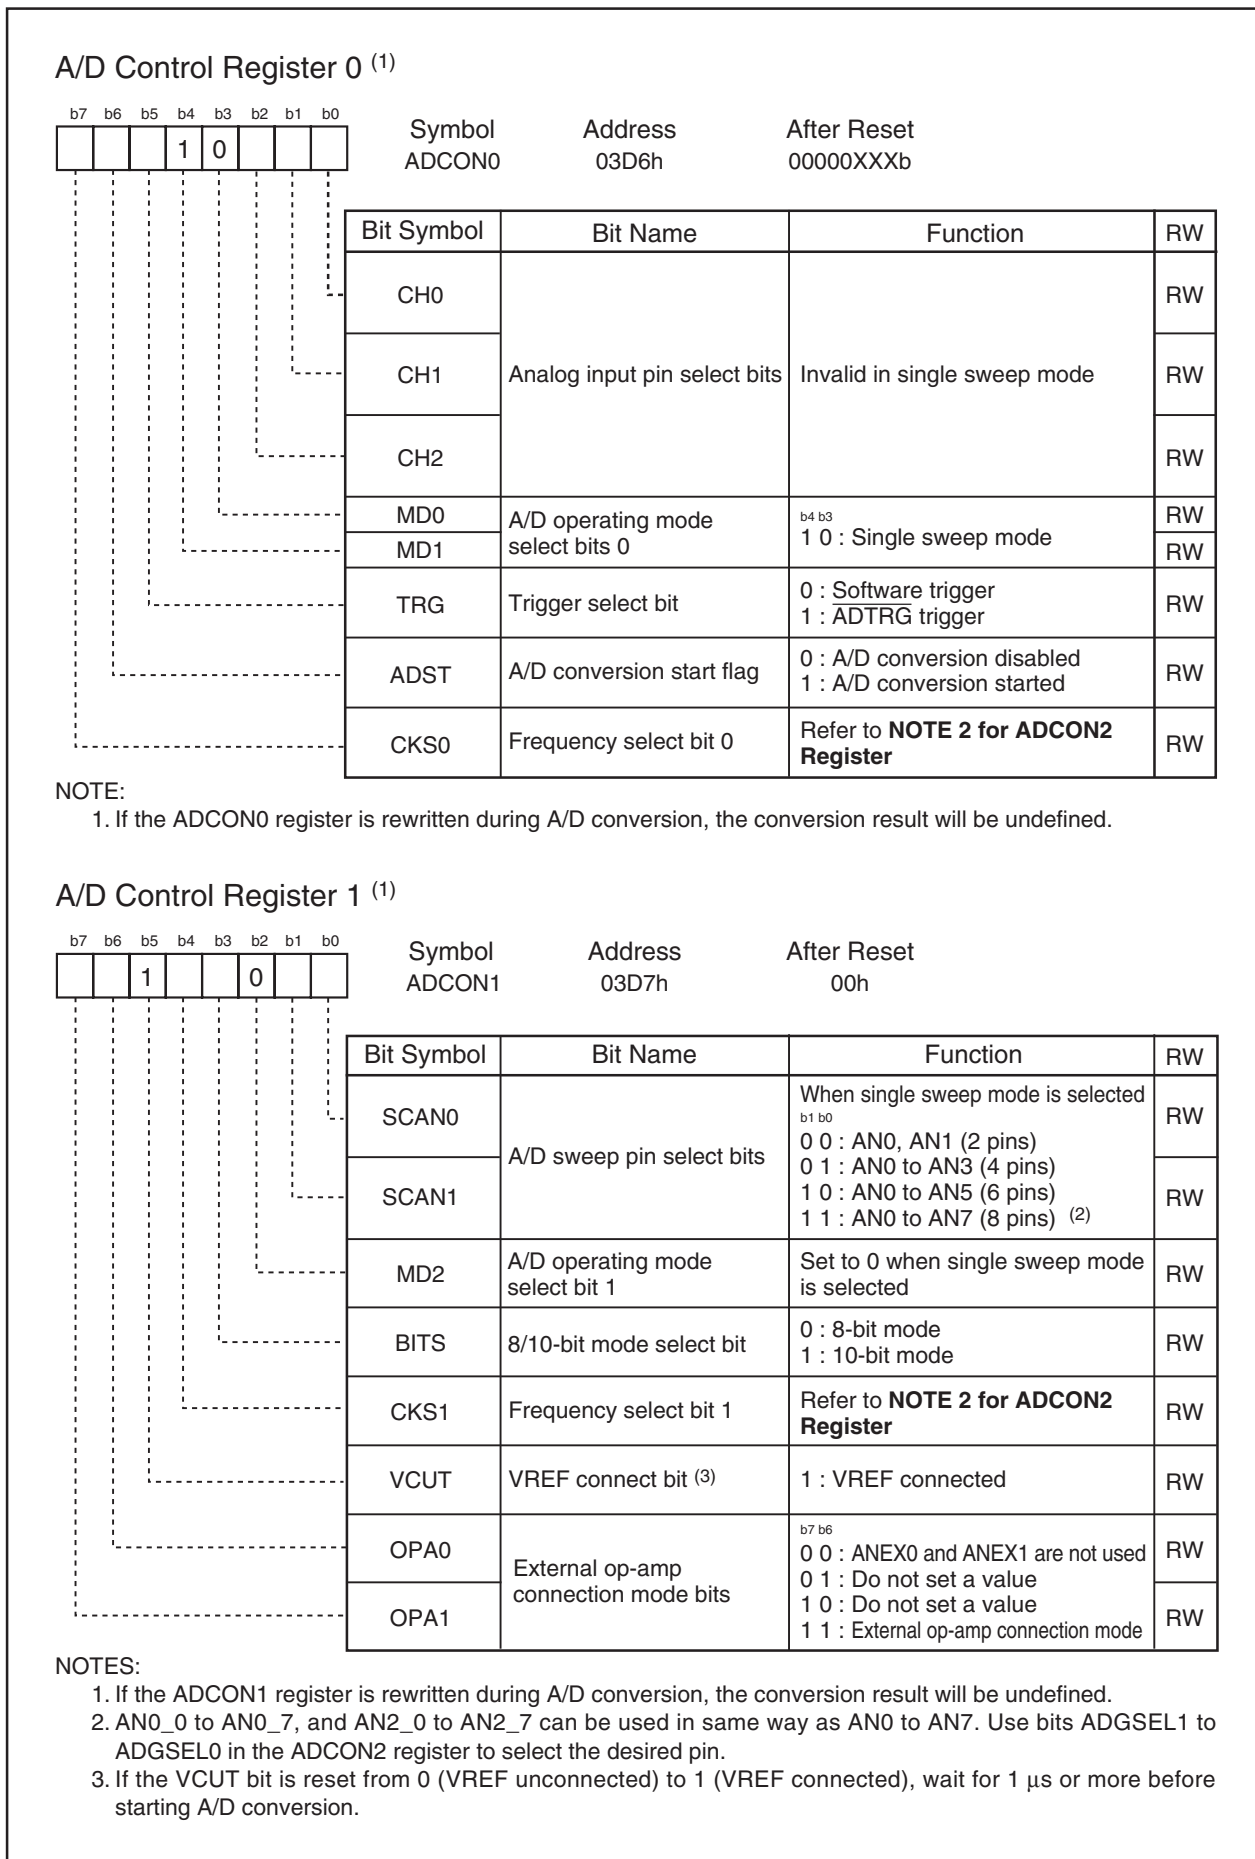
A/D Control Register 0 $^{(1)}$

| b7 | b6 | b5 | b4 | b3 | b2 | b1 | b0 |
|---|---|---|---|---|---|---|---|
|  |  |  | 1 | 0 |  |  |  |

Symbol ADCON0 | Address 03D6h | After Reset 00000XXXb

| Bit Symbol | Bit Name | Function | RW |
|---|---|---|---|
| CH0 | Analog input pin select bits | Invalid in single sweep mode | RW |
| CH1 | | | RW |
| CH2 | | | RW |
| MD0 | A/D operating mode select bits 0 | b4 b3 1 0 : Single sweep mode | RW |
| MD1 | | | RW |
| TRG | Trigger select bit | 0 : Software trigger 1 : $\overline{ADTRG}$ trigger | RW |
| ADST | A/D conversion start flag | 0 : A/D conversion disabled 1 : A/D conversion started | RW |
| CKS0 | Frequency select bit 0 | Refer to **NOTE 2 for ADCON2 Register** | RW |

NOTE:
1. If the ADCON0 register is rewritten during A/D conversion, the conversion result will be undefined.

A/D Control Register 1 $^{(1)}$

| b7 | b6 | b5 | b4 | b3 | b2 | b1 | b0 |
|---|---|---|---|---|---|---|---|
|  |  | 1 |  |  | 0 |  |  |

Symbol ADCON1 | Address 03D7h | After Reset 00h

| Bit Symbol | Bit Name | Function | RW |
|---|---|---|---|
| SCAN0 | A/D sweep pin select bits | When single sweep mode is selected b1 b0 0 0 : AN0, AN1 (2 pins) 0 1 : AN0 to AN3 (4 pins) 1 0 : AN0 to AN5 (6 pins) 1 1 : AN0 to AN7 (8 pins) $^{(2)}$ | RW |
| SCAN1 | | | RW |
| MD2 | A/D operating mode select bit 1 | Set to 0 when single sweep mode is selected | RW |
| BITS | 8/10-bit mode select bit | 0 : 8-bit mode 1 : 10-bit mode | RW |
| CKS1 | Frequency select bit 1 | Refer to **NOTE 2 for ADCON2 Register** | RW |
| VCUT | VREF connect bit $^{(3)}$ | 1 : VREF connected | RW |
| OPA0 | External op-amp connection mode bits | b7 b6 0 0 : ANEX0 and ANEX1 are not used 0 1 : Do not set a value 1 0 : Do not set a value 1 1 : External op-amp connection mode | RW |
| OPA1 | | | RW |

NOTES:
1. If the ADCON1 register is rewritten during A/D conversion, the conversion result will be undefined.
2. AN0_0 to AN0_7, and AN2_0 to AN2_7 can be used in same way as AN0 to AN7. Use bits ADGSEL1 to ADGSEL0 in the ADCON2 register to select the desired pin.
3. If the VCUT bit is reset from 0 (VREF unconnected) to 1 (VREF connected), wait for 1 µs or more before starting A/D conversion.